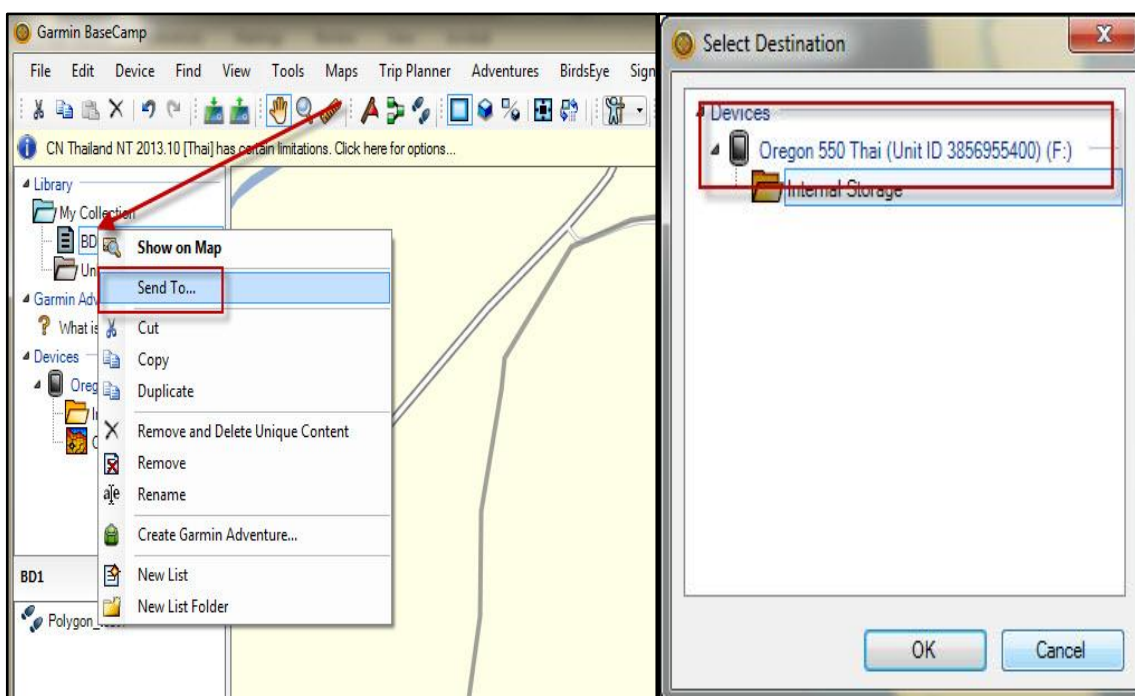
Garmin BaseCamp

File Edit Device Find View Tools Maps Trip Planner Adventures BirdsEye Sign

CN Thailand NT 2013.10 [Thai] has certain limitations. Click here for options...

Library
My Collection
BD
Uni
Garmin Adv
What is
Devices
Oreg
I
C

Show on Map
Send To...
Cut
Copy
Duplicate
Remove and Delete Unique Content
Remove
Rename
Create Garmin Adventure...
New List
New List Folder

BD1

Polygon_

Select Destination

Devices
Oregon 550 Thai (Unit ID 3856955400) (F:)
Internal Storage

OK
Cancel